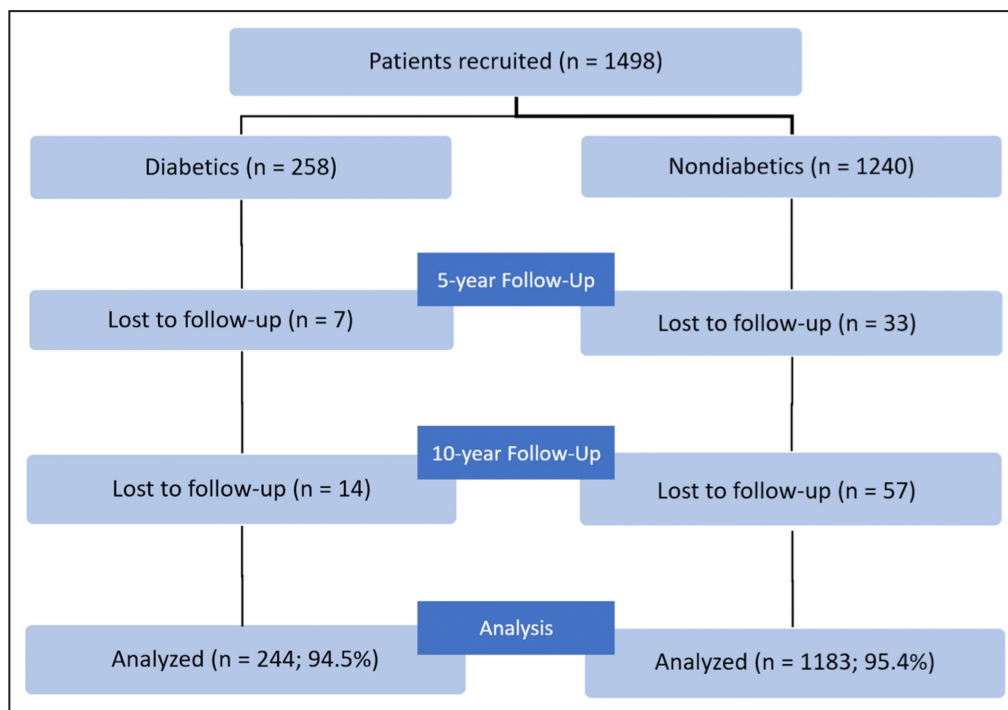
Patients recruited (n = 1498)

Diabetics (n = 258)

Nondiabetics (n = 1240)

5-year Follow-Up

Lost to follow-up (n = 7)

Lost to follow-up (n = 33)

10-year Follow-Up

Lost to follow-up (n = 14)

Lost to follow-up (n = 57)

Analysis

Analyzed (n = 244; 94.5%)

Analyzed (n = 1183; 95.4%)